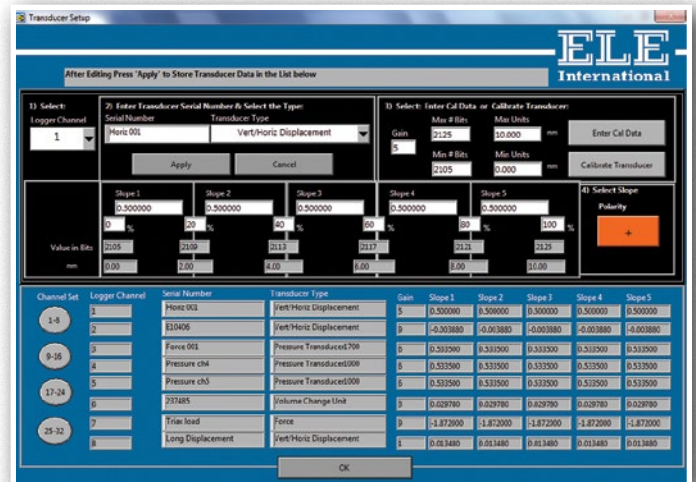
Transducer Setup

ELE International

After Editing Press 'Apply' to Store Transducer Data in the List below

1) Select:
Logger Channel
1

2) Enter Transducer Serial Number & Select the Type:
Serial Number
Horiz 001
Transducer Type
Vert/Horiz Displacement
Apply
Cancel

3) Select: Enter Cal Data or Calibrate Transducer:
Gain
5
Max # Bits
2125
Min # Bits
2105
Max Units
10.000 mm
Min Units
0.000 mm
Enter Cal Data
Calibrate Transducer

Slope 1
0.500000
0 %
Slope 2
0.500000
20 %
Slope 3
0.500000
40 %
Slope 4
0.500000
60 %
80 %
Slope 5
0.500000
100 %

4) Select Slope
Polarity
+

Value in Bits 2105 2109 2113 2117 2121 2125
mm 0.00 2.00 4.00 6.00 8.00 10.00

| Channel Set | Logger Channel | Serial Number | Transducer Type | Gain | Slope 1 | Slope 2 | Slope 3 | Slope 4 | Slope 5 |
|---|---|---|---|---|---|---|---|---|---|
| 1-8 | 1 | Horiz 001 | Vert/Horiz Displacement | 5 | 0.500000 | 0.500000 | 0.500000 | 0.500000 | 0.500000 |
| | 2 | E10406 | Vert/Horiz Displacement | 0 | -0.003880 | -0.003880 | -0.003880 | -0.003880 | -0.003880 |
| 9-16 | 3 | Force 001 | Pressure Transducer1700 | 6 | 0.533500 | 0.533500 | 0.533500 | 0.533500 | 0.533500 |
| | 4 | Pressure ch4 | Pressure Transducer1000 | 6 | 0.533500 | 0.533500 | 0.533500 | 0.533500 | 0.533500 |
| 17-24 | 5 | Pressure ch5 | Pressure Transducer1000 | 6 | 0.533500 | 0.533500 | 0.533500 | 0.533500 | 0.533500 |
| | 6 | 237485 | Volume Change Unit | 3 | 0.029780 | 0.029780 | 0.029780 | 0.029780 | 0.029780 |
| 25-32 | 7 | Triax load | Force | 0 | -1.872000 | -1.872000 | -1.872000 | -1.872000 | -1.872000 |
| | 8 | Long Displacement | Vert/Horiz Displacement | 1 | 0.013480 | 0.013480 | 0.013480 | 0.013480 | 0.013480 |

OK